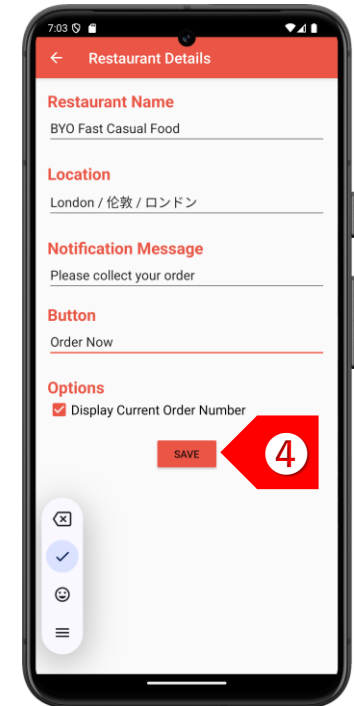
7:03

←

Restaurant Details

Restaurant Name

BYO Fast Casual Food

Location

London / 伦敦 / ロンドン

Notification Message

Please collect your order

Button

Order Now

Options

Display Current Order Number

SAVE

4